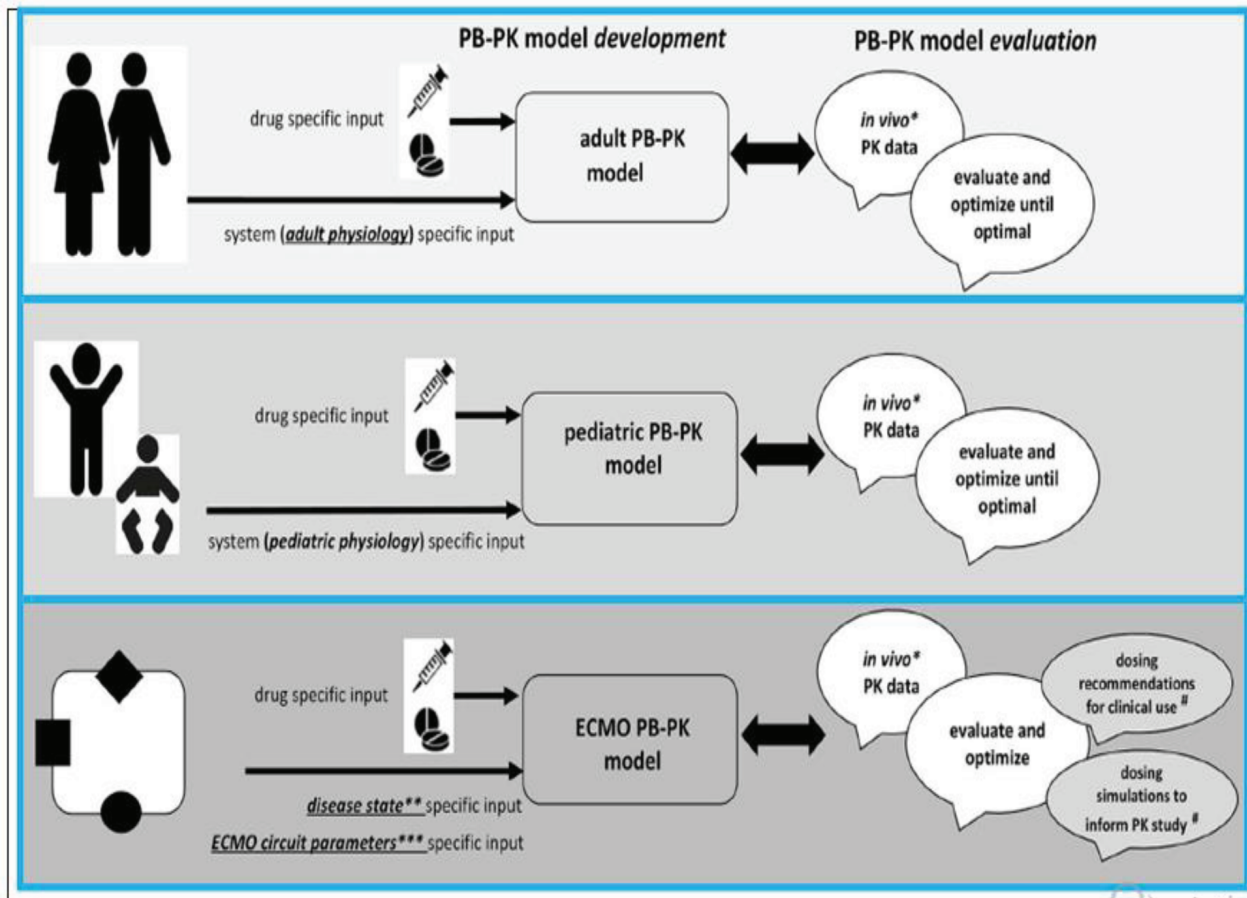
PB-PK model *development*

PB-PK model *evaluation*

drug specific input

adult PB-PK model

system (***adult physiology***) specific input

*in vivo** PK data

evaluate and optimize until optimal

drug specific input

pediatric PB-PK model

system (***pediatric physiology***) specific input

*in vivo** PK data

evaluate and optimize until optimal

drug specific input

ECMO PB-PK model

***disease state***** specific input

***ECMO circuit parameters****** specific input

*in vivo** PK data

evaluate and optimize

dosing recommendations for clinical use $^{\#}$

dosing simulations to inform PK study $^{\#}$